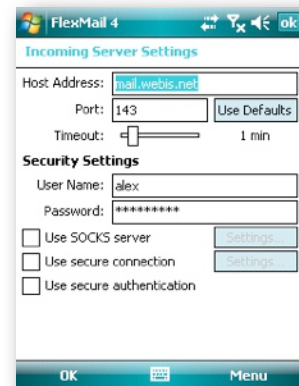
FlexMail 4 ok

Incoming Server Settings

Host Address: mail.webis.net

Port: 143 Use Defaults

Timeout: 1 min

Security Settings

User Name: alex

Password: *********

Use SOCKS server Settings...

Use secure connection Settings...

Use secure authentication

OK Menu